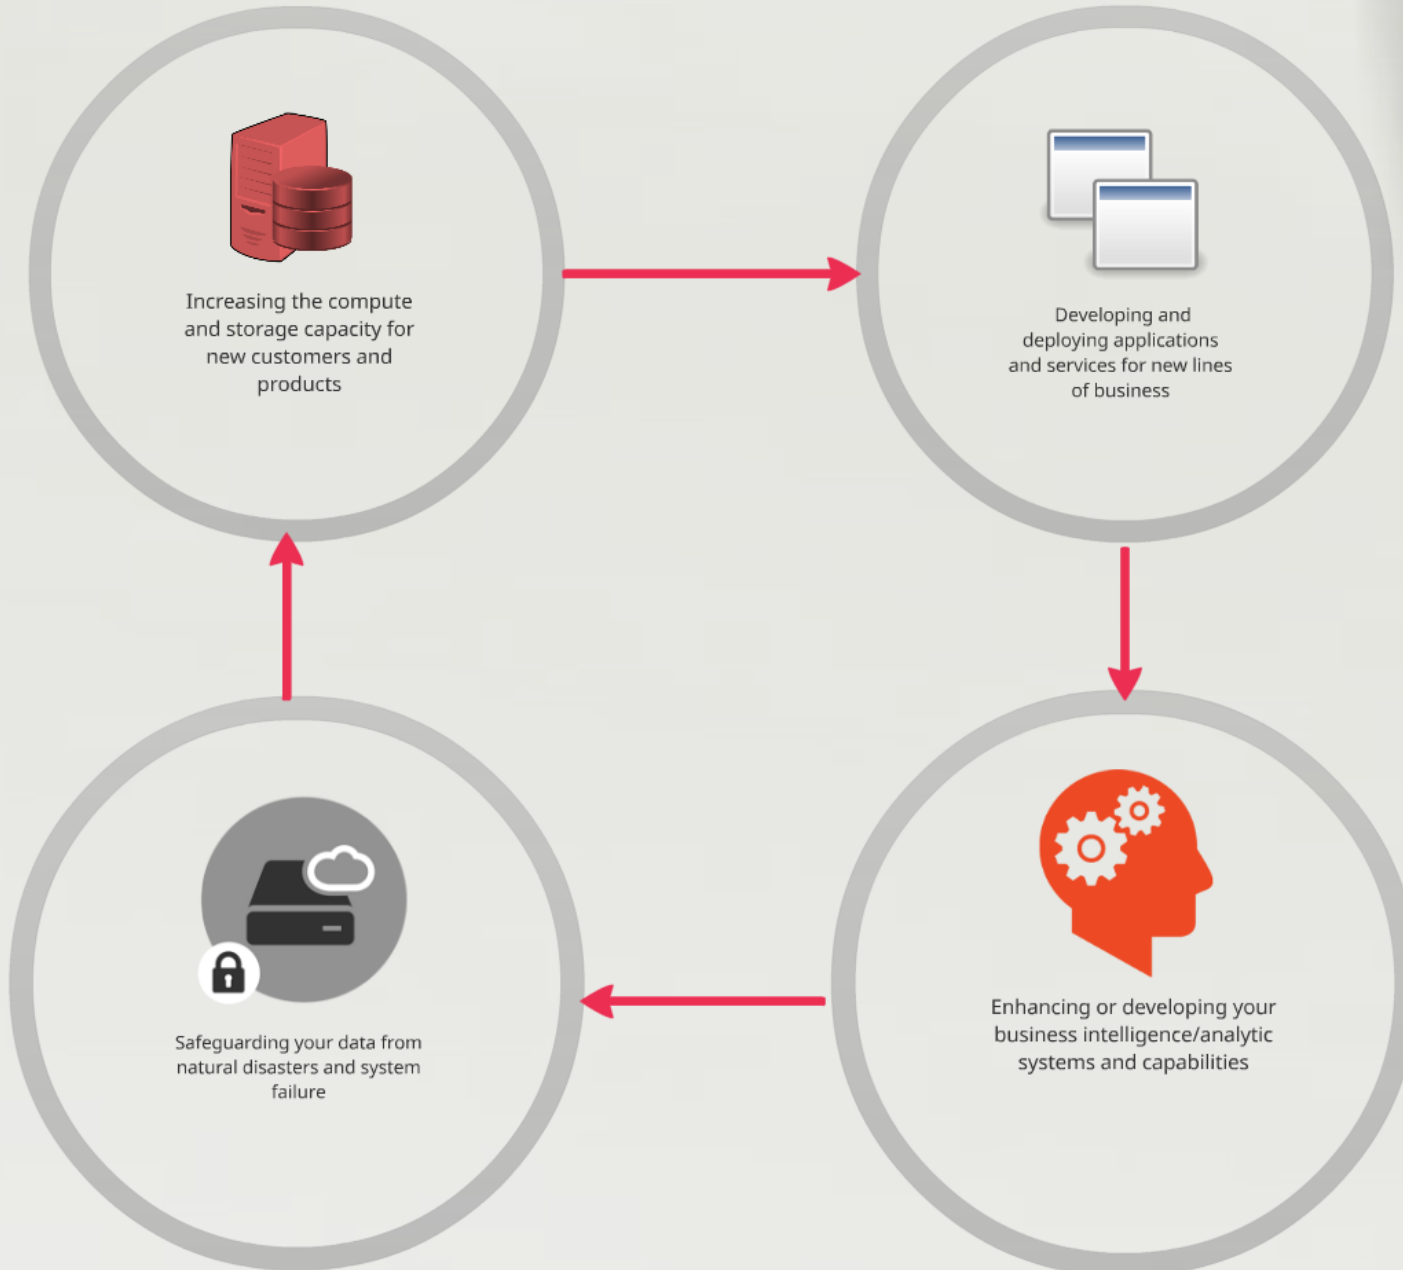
Increasing the compute and storage capacity for new customers and products

Developing and deploying applications and services for new lines of business

Enhancing or developing your business intelligence/analytic systems and capabilities

Safeguarding your data from natural disasters and system failure